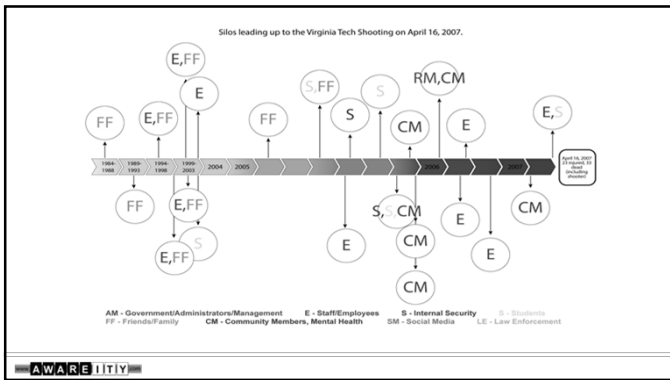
Silos leading up to the Virginia Tech Shooting on April 16, 2007.

E,FF

E

FF

E,FF

FF

S,FF

S

S

RM,CM

CM

E

E,S

1984-1988

1989-1993

1994-1998

1999-2003

2004

2005

2006

2007

April 16, 2007 23 injured, 33 dead (including shooter)

FF

E,FF

S

E,FF

E

S,S CM

CM

CM

E

E

CM

AM - Government/Administrators/Management E - Staff/Employees S - Internal Security S - Students
FF - Friends/Family CM - Community Members, Mental Health SM - Social Media LE - Law Enforcement

AWARE ITY